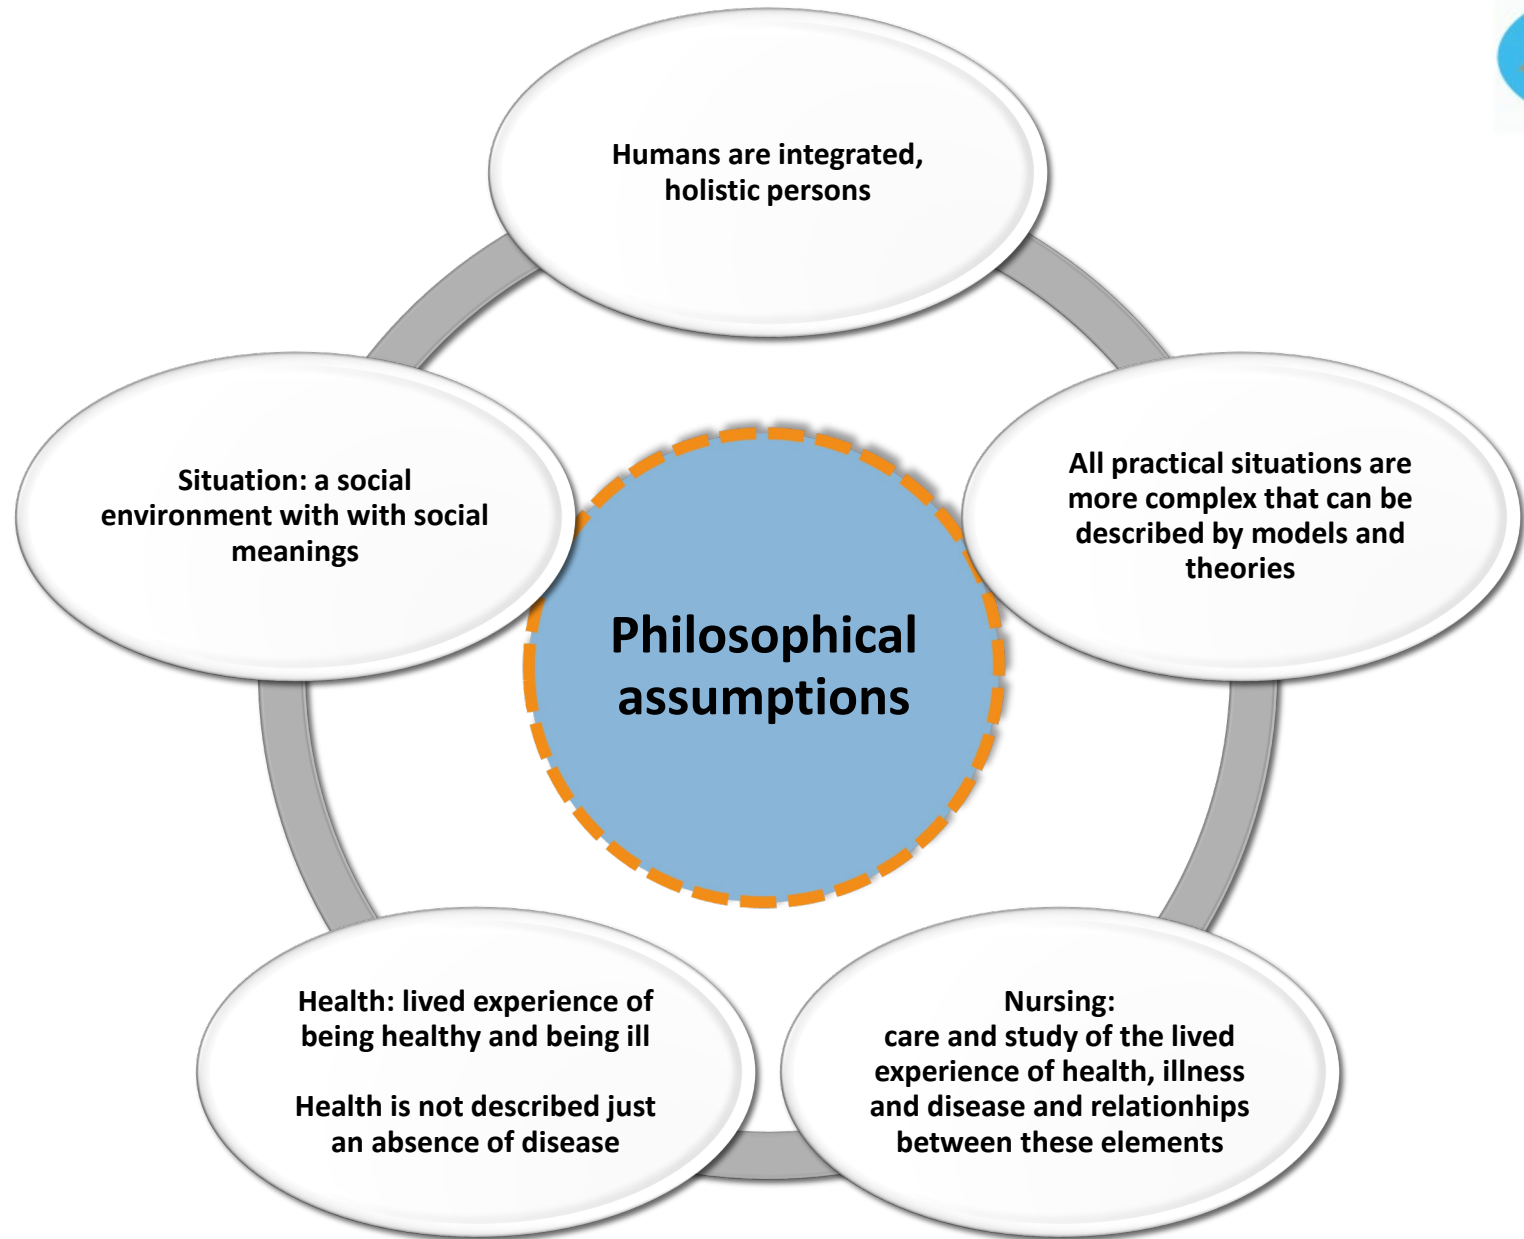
Philosophical assumptions

Humans are integrated, holistic persons

All practical situations are more complex that can be described by models and theories

Nursing:
care and study of the lived experience of health, illness and disease and relationhips between these elements

Health: lived experience of being healthy and being ill

Health is not described just an absence of disease

Situation: a social environment with with social meanings